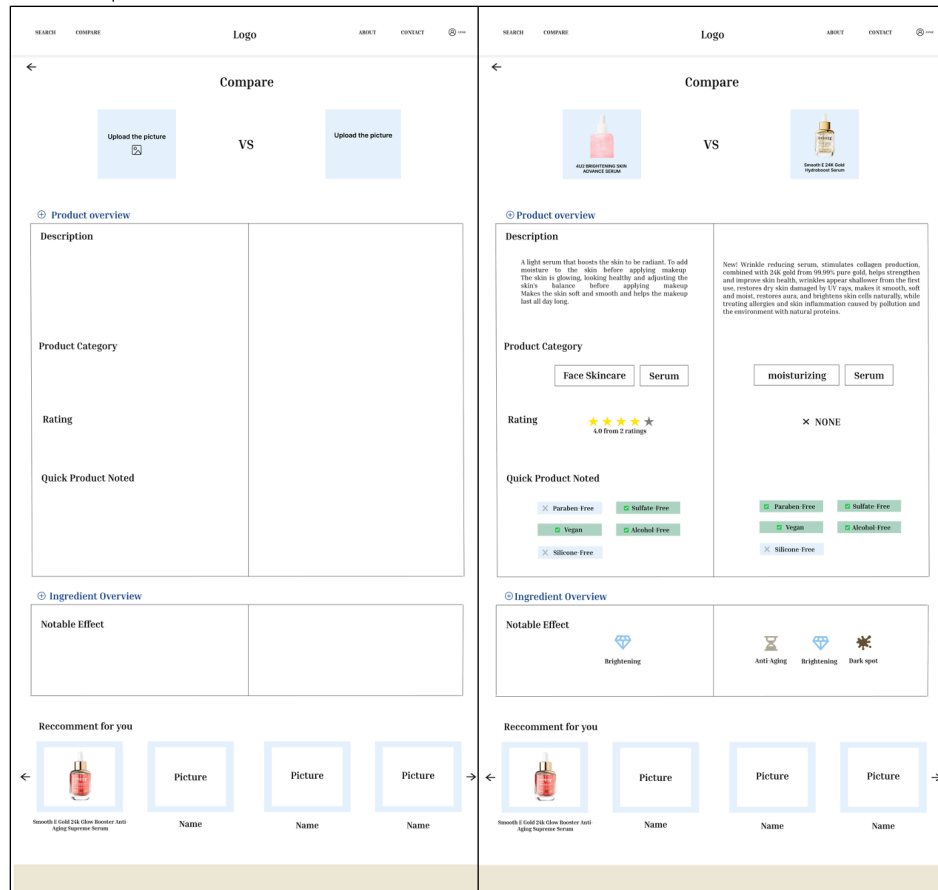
SEARCH COMPARE Logo ABOUT CONTACT

←

Compare

Upload the picture

VS

Upload the picture

⊕ Product overview

Description

Product Category

Rating

Quick Product Noted

⊕ Ingredient Overview

Notable Effect

Reccomment for you

←

Smooth E Gold 24k Glow Booster Anti-Aging Supreme Serum

Picture

Name

Picture

Name

Picture

Name

→

SEARCH COMPARE Logo ABOUT CONTACT

←

Compare

AU2 BRIGHTENING SKIN ADVANCE SERUM

VS

Smooth E 24K Gold Hydroboost Serum

⊕ Product overview

Description

A light serum that boosts the skin to be radiant. To add moisture to the skin before applying makeup The skin is glowing, looking healthy and adjusting the skin's balance before applying makeup Makes the skin soft and smooth and helps the makeup last all day long.

New! Wrinkle reducing serum, stimulates collagen production, combined with 24K gold from 99.99% pure gold, helps strengthen and improve skin health, wrinkles appear shallower from the first use, restores dry skin damaged by UV rays, makes it smooth, soft and moist, restores aura, and brightens skin cells naturally, while treating allergies and skin inflammation caused by pollution and the environment with natural proteins.

Product Category

Face Skincare

Serum

moisturizing

Serum

Rating

★★★★★
4.0 from 2 ratings

✕ NONE

Quick Product Noted

✕ Paraben-Free

Sulfate-Free

Vegan

Alcohol-Free

✕ Silicone-Free

Paraben-Free

Sulfate-Free

Vegan

Alcohol-Free

✕ Silicone-Free

⊕ Ingredient Overview

Notable Effect

Brightening

Anti-Aging

Brightening

Dark spot

Reccomment for you

←

Smooth E Gold 24k Glow Booster Anti-Aging Supreme Serum

Picture

Name

Picture

Name

Picture

Name

→